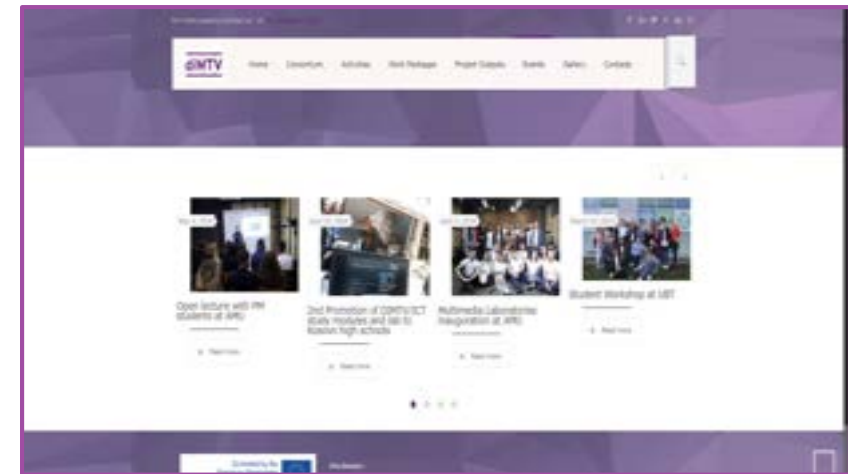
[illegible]

diMTV Home Consortium Activities Work Packages Project Outputs Events Gallery Contacts

Open lecture with PM students at APRU

Read more

2nd Promotion of DIMTV/ICT study modules and visit to Kosovo high schools

Read more

Multimedia Laboratories Inauguration at APRU

Read more

Student Workshop at UBT

Read more

Co-funded by the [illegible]

Disclaimer